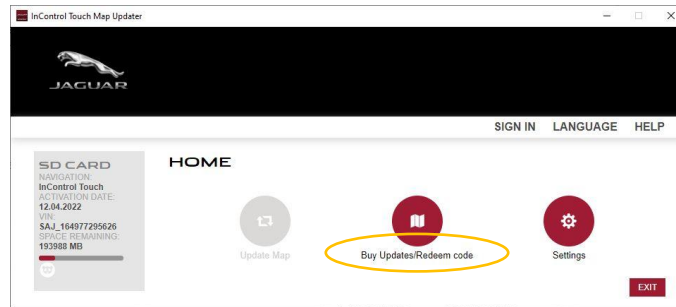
InControl Touch Map Updater

JAGUAR

SIGN IN LANGUAGE HELP

SD CARD
NAVIGATION:
InControl Touch
ACTIVATION DATE:
12.04.2022
VIN:
SAJ_164977295626
SPACE REMAINING:
193988 MB

HOME

Update Map

Buy Updates/Redeem code

Settings

EXIT